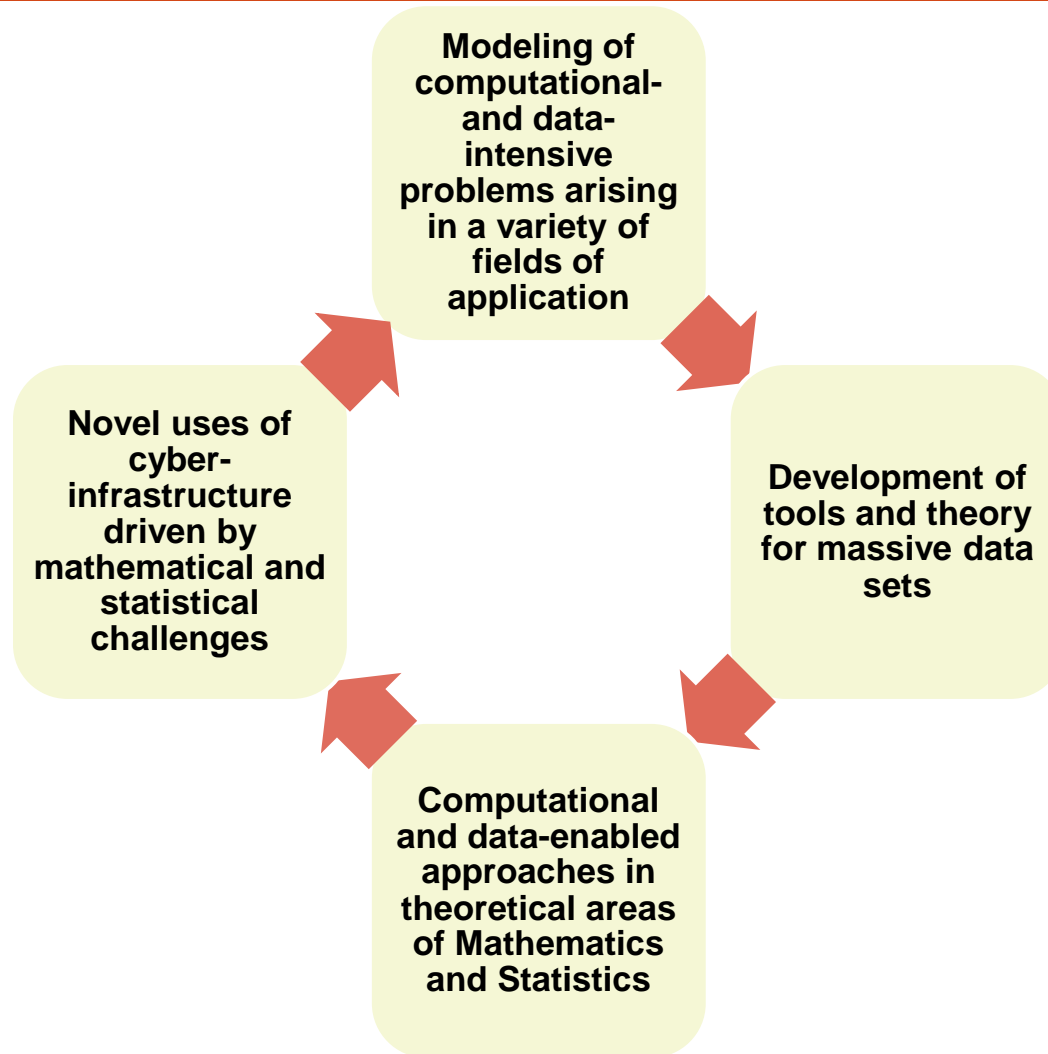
Modeling of computational- and data-intensive problems arising in a variety of fields of application

Development of tools and theory for massive data sets

Computational and data-enabled approaches in theoretical areas of Mathematics and Statistics

Novel uses of cyber-infrastructure driven by mathematical and statistical challenges